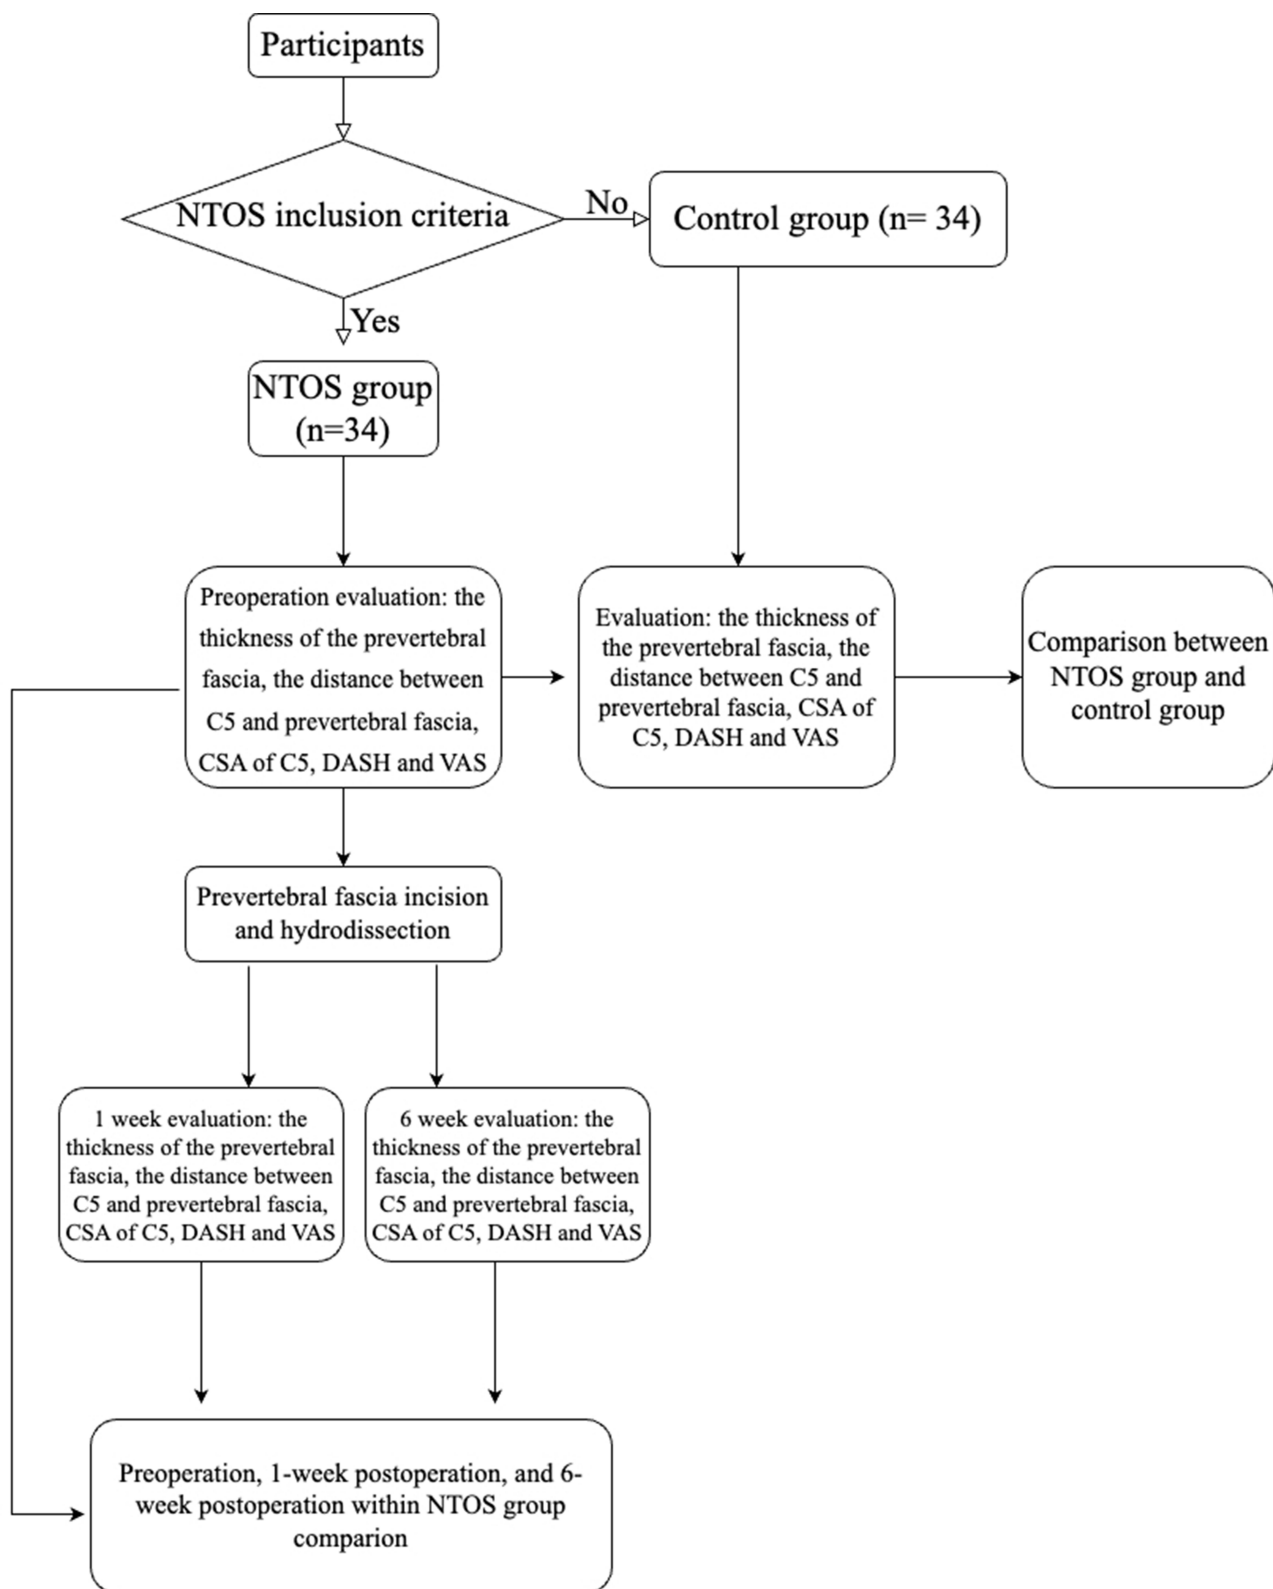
Participants

NTOS inclusion criteria

No

Control group (n= 34)

Yes

NTOS group (n=34)

Preoperation evaluation: the thickness of the prevertebral fascia, the distance between C5 and prevertebral fascia, CSA of C5, DASH and VAS

Evaluation: the thickness of the prevertebral fascia, the distance between C5 and prevertebral fascia, CSA of C5, DASH and VAS

Comparison between NTOS group and control group

Prevertebral fascia incision and hydrodissection

1 week evaluation: the thickness of the prevertebral fascia, the distance between C5 and prevertebral fascia, CSA of C5, DASH and VAS

6 week evaluation: the thickness of the prevertebral fascia, the distance between C5 and prevertebral fascia, CSA of C5, DASH and VAS

Preoperation, 1-week postoperation, and 6-week postoperation within NTOS group comparion